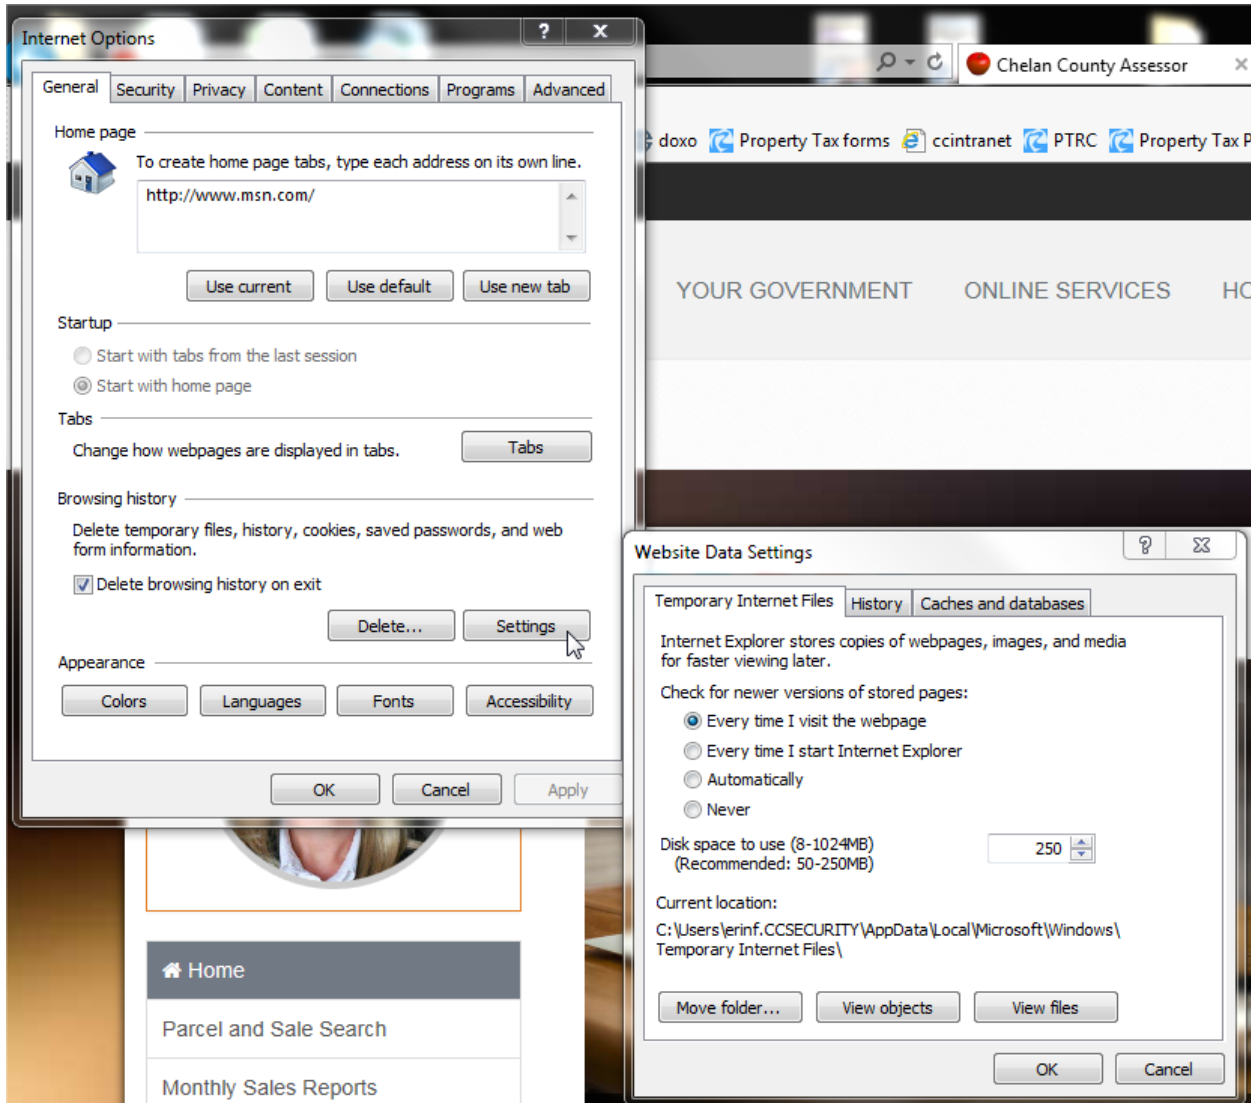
Internet Options

? X

General | Security | Privacy | Content | Connections | Programs | Advanced

Home page

To create home page tabs, type each address on its own line.

http://www.msn.com/

Use current | Use default | Use new tab

Startup

Start with tabs from the last session

Start with home page

Tabs

Change how webpages are displayed in tabs.

Tabs

Browsing history

Delete temporary files, history, cookies, saved passwords, and web form information.

Delete browsing history on exit

Delete... | Settings

Appearance

Colors | Languages | Fonts | Accessibility

OK | Cancel | Apply

Chelan County Assessor

doxo | Property Tax forms | ccintranet | PTRC | Property Tax P

YOUR GOVERNMENT | ONLINE SERVICES | HC

Home

Parcel and Sale Search

Monthly Sales Reports

Website Data Settings

? X

Temporary Internet Files | History | Caches and databases

Internet Explorer stores copies of webpages, images, and media for faster viewing later.

Check for newer versions of stored pages:

Every time I visit the webpage

Every time I start Internet Explorer

Automatically

Never

Disk space to use (8-1024MB) (Recommended: 50-250MB)

250

Current location:

C:\Users\erinf.CCSECURITY\AppData\Local\Microsoft\Windows\Temporary Internet Files\

Move folder... | View objects | View files

OK | Cancel